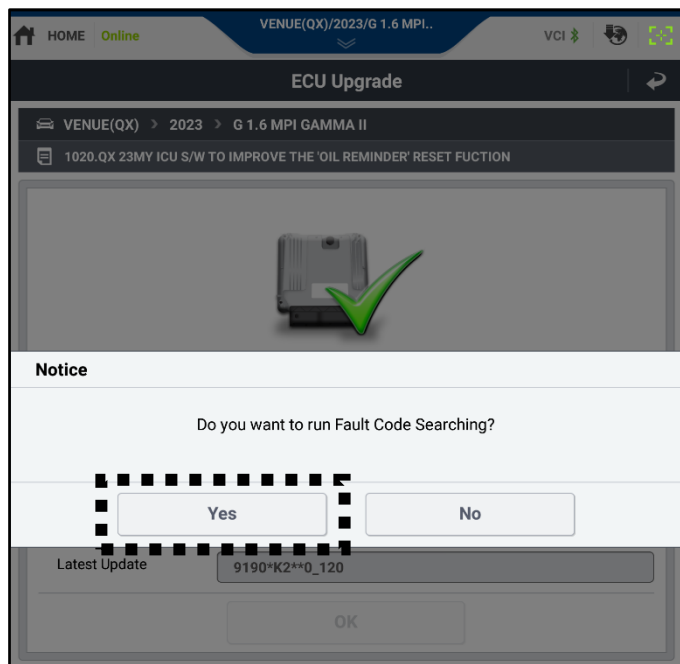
HOME Online
VENUE(QX)/2023/G 1.6 MPI..
VCI

ECU Upgrade

VENUE(QX) > 2023 > G 1.6 MPI GAMMA II

1020.QX 23MY ICU S/W TO IMPROVE THE 'OIL REMINDER' RESET FUCTION

Notice

Do you want to run Fault Code Searching?

Yes

No

Latest Update
9190*K2**0_120

OK